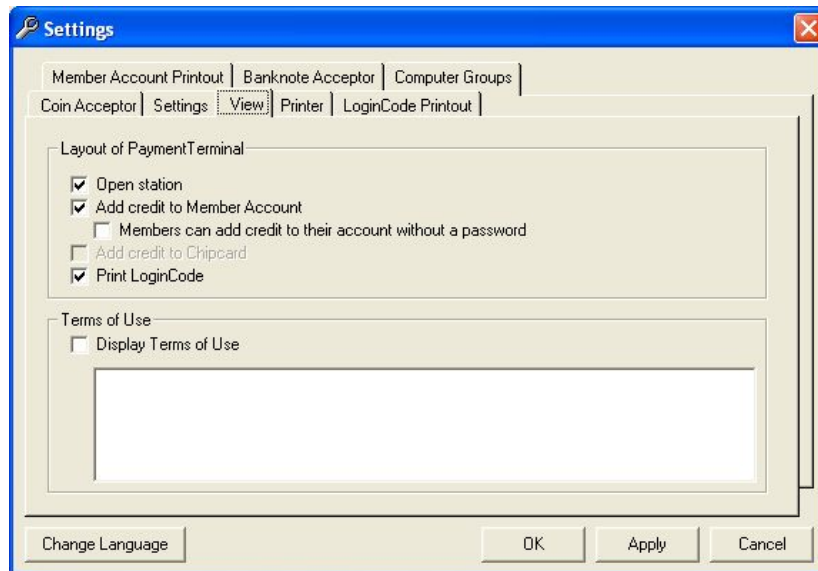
Settings

Member Account Printout | Banknote Acceptor | Computer Groups
Coin Acceptor | Settings | View | Printer | LoginCode Printout

Layout of PaymentTerminal
Open station
Add credit to Member Account
Members can add credit to their account without a password
Add credit to Chipcard
Print LoginCode

Terms of Use
Display Terms of Use

Change Language
OK
Apply
Cancel